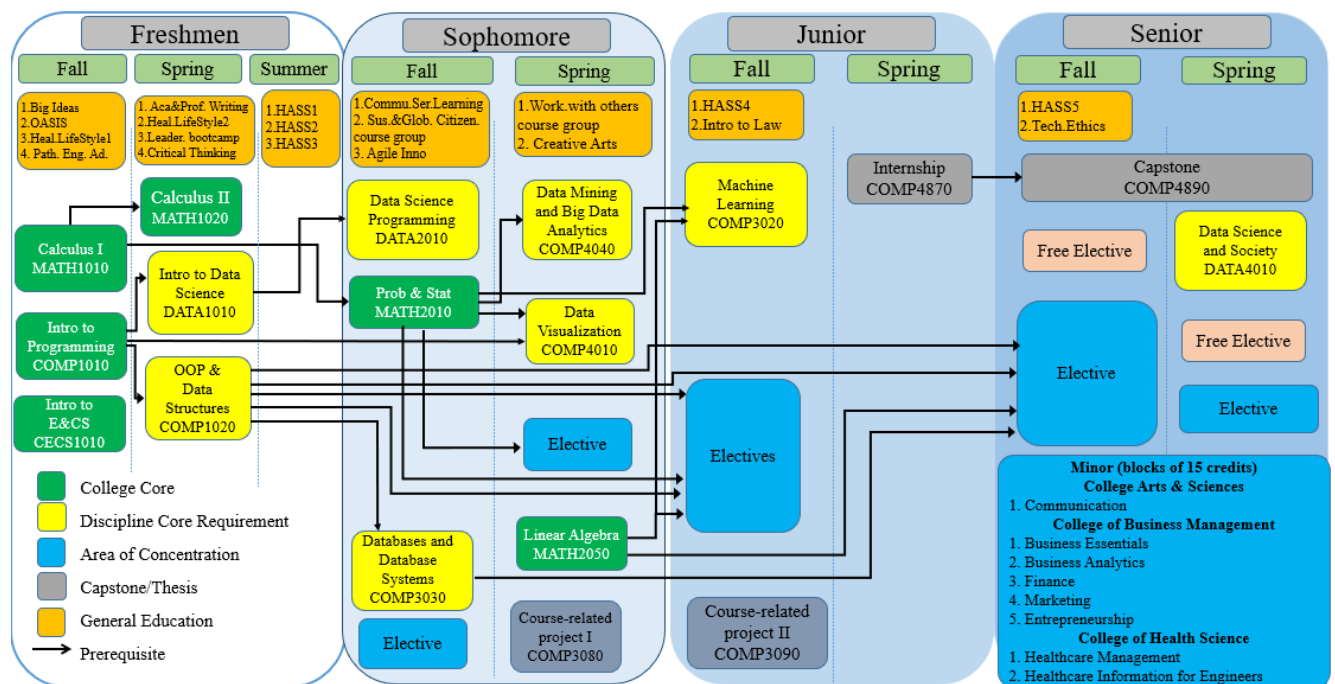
Freshmen

Fall

1.Big Ideas
2.OASIS
3.Heal.LifeStyle1
4. Path. Eng. Ad.

Spring

1. Aca&Prof. Writing
2.Heal.LifeStyle2
3.Leader. bootcamp
4.Critical Thinking

Summer

1.HASS1
2.HASS2
3.HASS3

Calculus II
MATH1020

Calculus I
MATH1010

Intro to Data Science
DATA1010

Intro to Programming
COMP1010

OOP & Data Structures
COMP1020

Intro to E&CS
CECS1010

College Core
Discipline Core Requirement
Area of Concentration
Capstone/Thesis
General Education
Prerequisite

Sophomore

Fall

1.Commu.Ser.Learning
2. Sus.&Glob. Citizen. course group
3. Agile Inno

Spring

1.Work.with others course group
2. Creative Arts

Data Science Programming
DATA2010

Data Mining and Big Data Analytics
COMP4040

Prob & Stat
MATH2010

Data Visualization
COMP4010

Elective

Linear Algebra
MATH2050

Databases and Database Systems
COMP3030

Elective

Course-related project I
COMP3080

Junior

Fall

1.HASS4
2.Intro to Law

Spring

Machine Learning
COMP3020

Internship
COMP4870

Electives

Course-related project II
COMP3090

Senior

Fall

1.HASS5
2.Tech.Ethics

Spring

Capstone
COMP4890

Free Elective

Data Science and Society
DATA4010

Elective

Free Elective

Elective

Minor (blocks of 15 credits)
College Arts & Sciences
1. Communication
College of Business Management
1. Business Essentials
2. Business Analytics
3. Finance
4. Marketing
5. Entrepreneurship
College of Health Science
1. Healthcare Management
2. Healthcare Information for Engineers